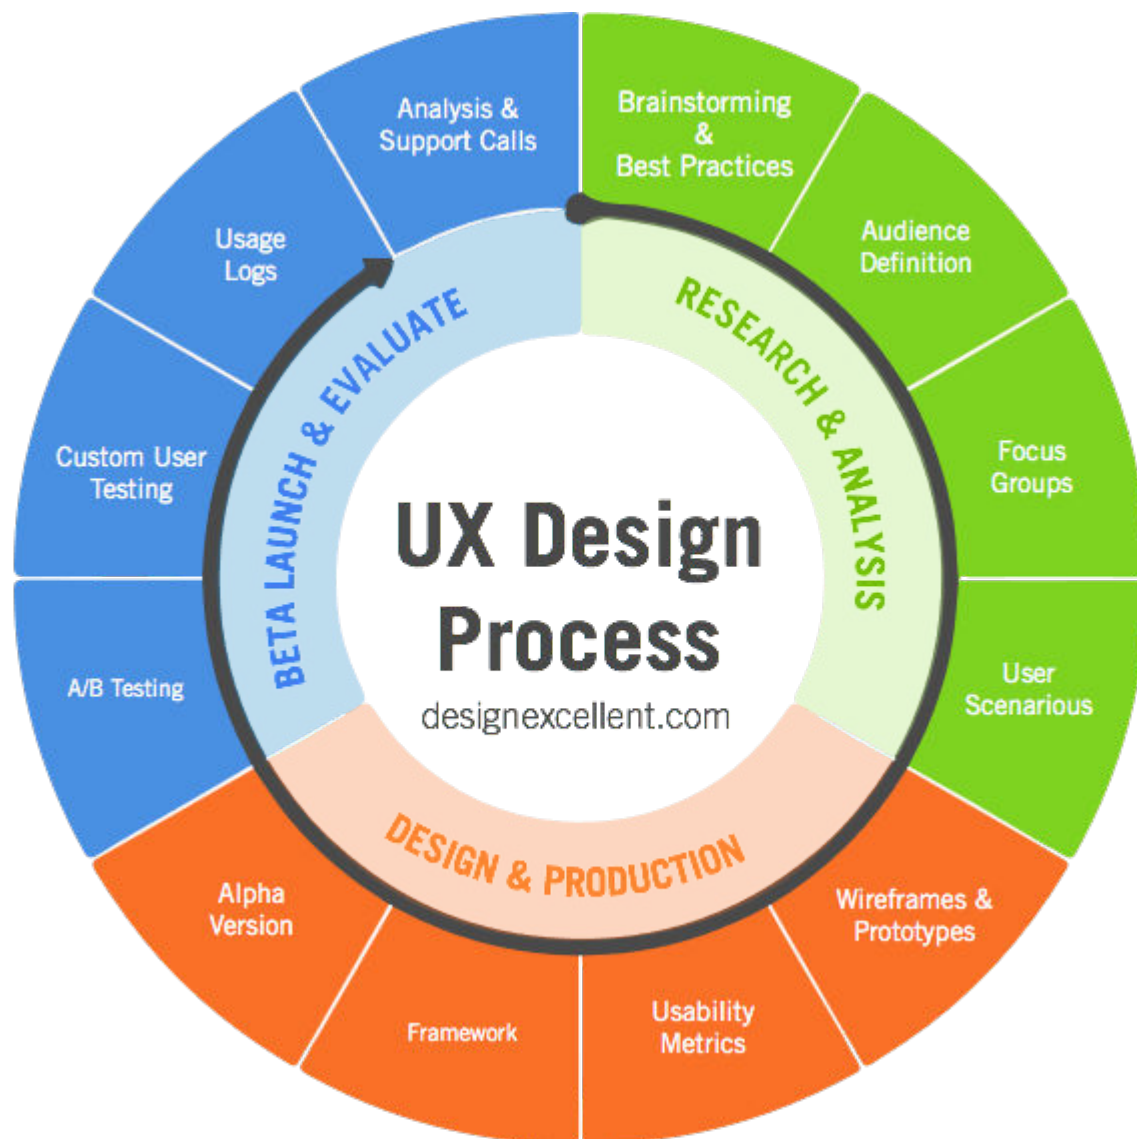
UX Design Process
designexcellent.com

RESEARCH & ANALYSIS

Brainstorming & Best Practices

Audience Definition

Focus Groups

User Scenarious

DESIGN & PRODUCTION

Wireframes & Prototypes

Usability Metrics

Framework

Alpha Version

BETA LAUNCH & EVALUATE

A/B Testing

Custom User Testing

Usage Logs

Analysis & Support Calls